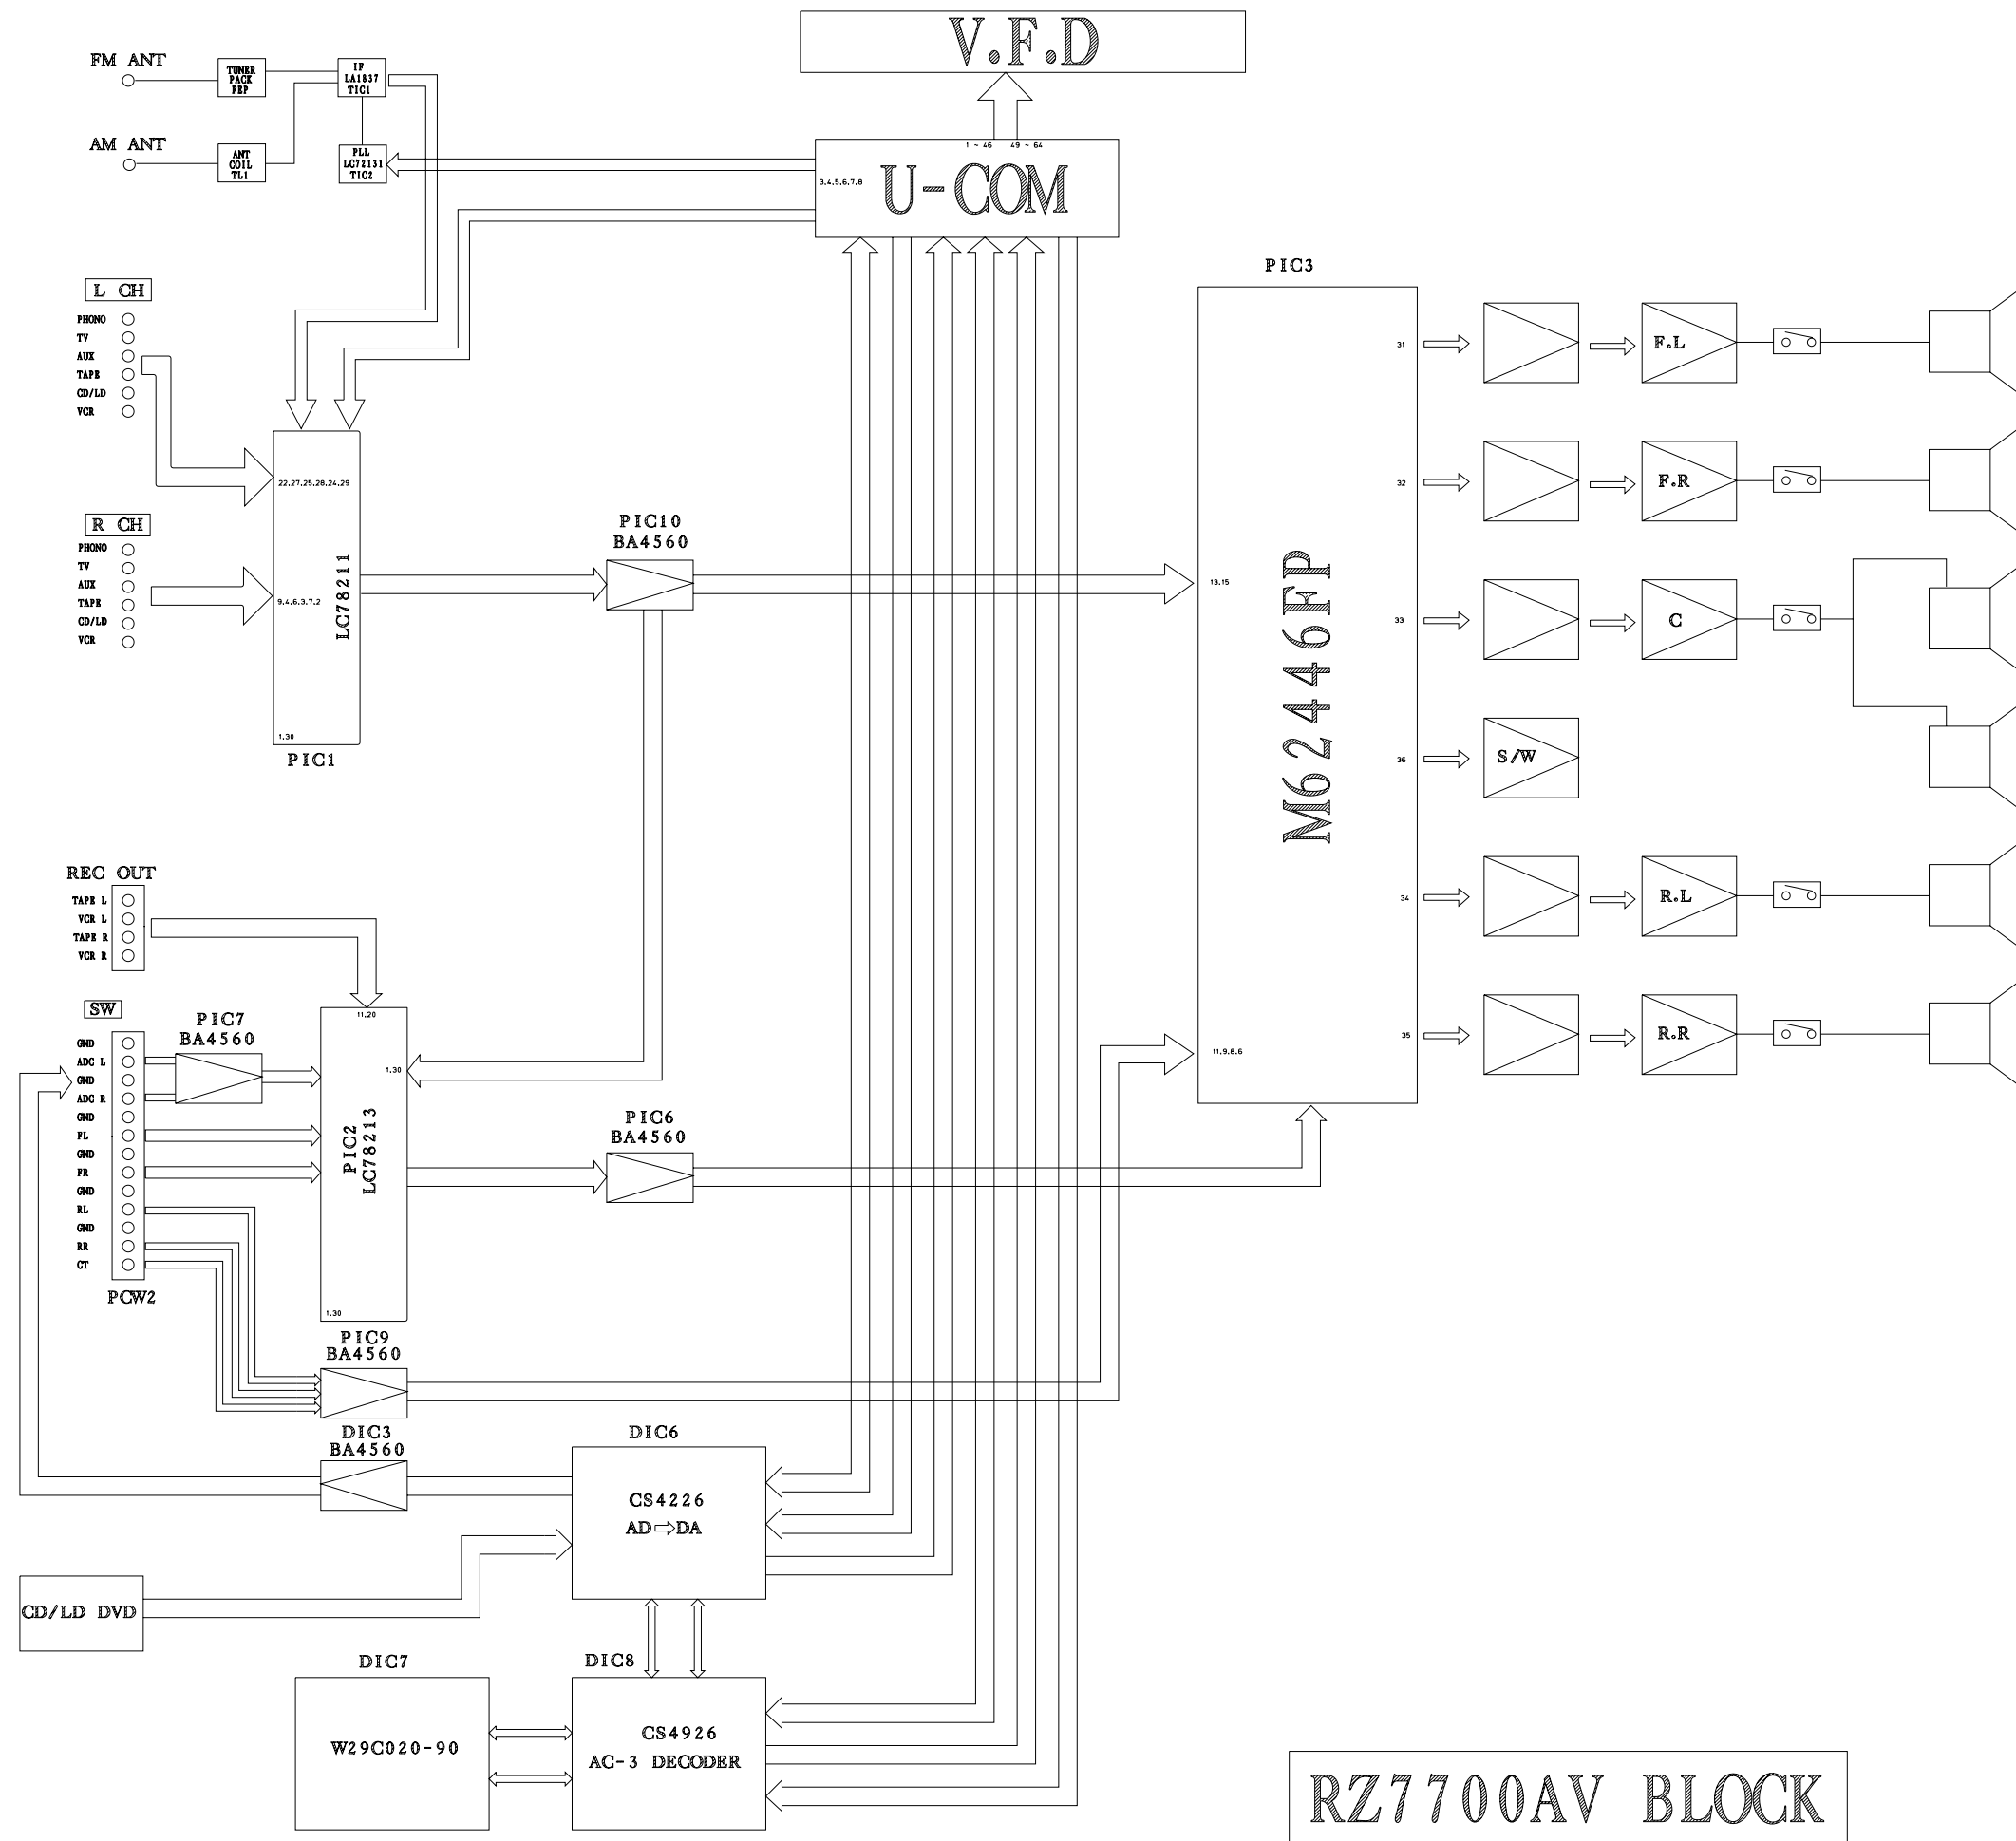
V.F.D

FM ANT

TUNER PACK FEP

IF LA1837 TIC1

AM ANT

ANT COIL TL1

PLL LC72131 TIC2

1 ~ 46
49 ~ 64

3.4.5.6.7.8

U-COM

L CH
PHONO
TV
AUX
TAPE
CD/LD
VCR

R CH
PHONO
TV
AUX
TAPE
CD/LD
VCR

22.27.25.28.24.29

9.4.6.3.7.2

LC78211

1.30

PIC1

PIC10
BA4560

PIC3

13.15

M62446FP

11.9.8.6

31
32
33
36
34
35

F.L
F.R
C
S/W
R.L
R.R

REC OUT
TAPE L
VCR L
TAPE R
VCR R

SW
GND
ADC L
GND
ADC R
GND
FL
GND
FR
GND
RL
GND
RR
CT

PCW2

PIC7
BA4560

11.20

1.30

PIC2
LC78213

1.30

PIC6
BA4560

PIC9
BA4560

DIC3
BA4560

DIC6
CS4226
AD⇨DA

CD/LD DVD

DIC7
W29C020-90

DIC8
CS4926
AC-3 DECODER

RZ7700AV BLOCK